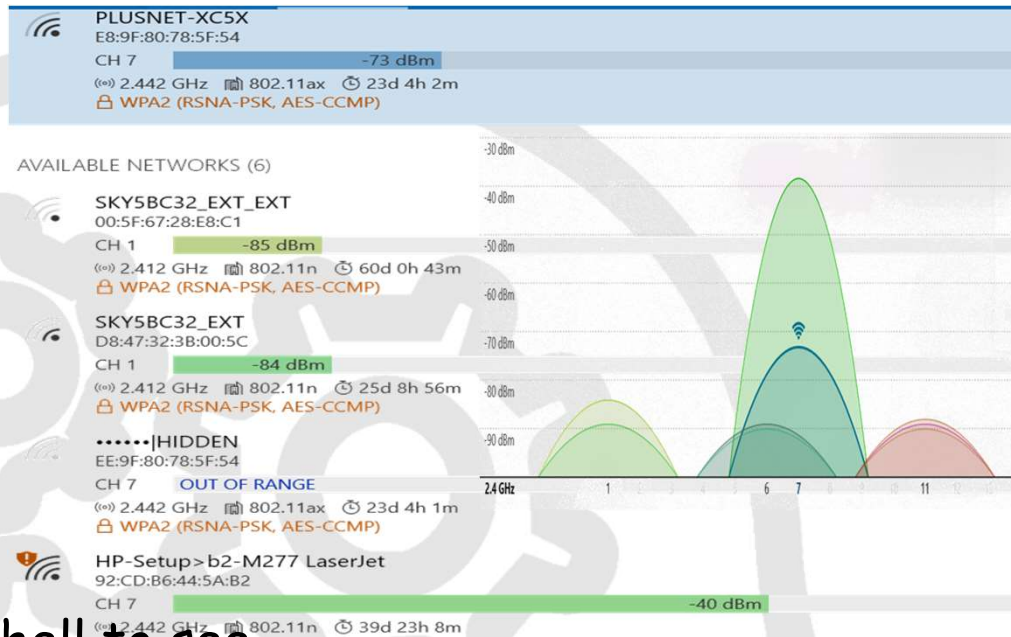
PLUSNET-XC5X
E8:9F:80:78:5F:54
CH 7 -73 dBm
2.442 GHz 802.11ax 23d 4h 2m
WPA2 (RSNA-PSK, AES-CCMP)

AVAILABLE NETWORKS (6)

SKY5BC32_EXT_EXT
00:5F:67:28:E8:C1
CH 1 -85 dBm
2.412 GHz 802.11n 60d 0h 43m
WPA2 (RSNA-PSK, AES-CCMP)

SKY5BC32_EXT
D8:47:32:3B:00:5C
CH 1 -84 dBm
2.412 GHz 802.11n 25d 8h 56m
WPA2 (RSNA-PSK, AES-CCMP)

••••••|HIDDEN
EE:9F:80:78:5F:54
CH 7 OUT OF RANGE
2.442 GHz 802.11ax 23d 4h 1m
WPA2 (RSNA-PSK, AES-CCMP)

HP-Setup>b2-M277 LaserJet
92:CD:B6:44:5A:B2
CH 7 -40 dBm
2.442 GHz 802.11n 39d 23h 8m

-30 dBm
-40 dBm
-50 dBm
-60 dBm
-70 dBm
-80 dBm
-90 dBm
2.4 GHz 1 2 3 4 5 6 7 8 9 10 11 12 13

hell to see